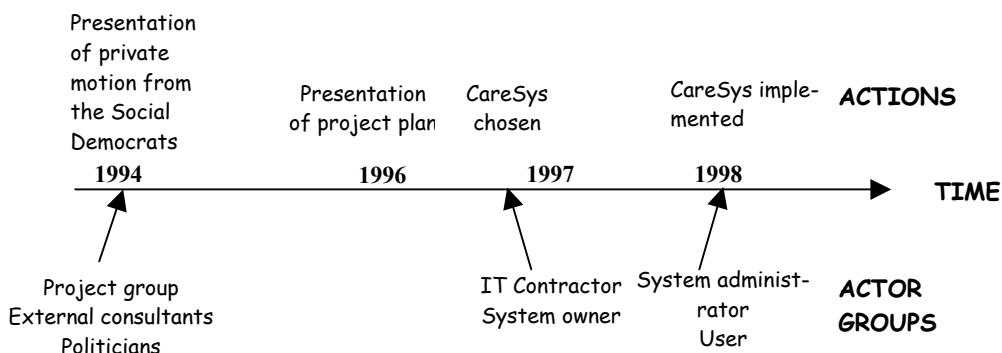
Presentation of private motion from the Social Democrats

Presentation of project plan

CareSys chosen

CareSys implemented

ACTIONS

1994

1996

1997

1998

TIME

Project group
External consultants
Politicians

IT Contractor
System owner

System administrator
User

ACTOR GROUPS